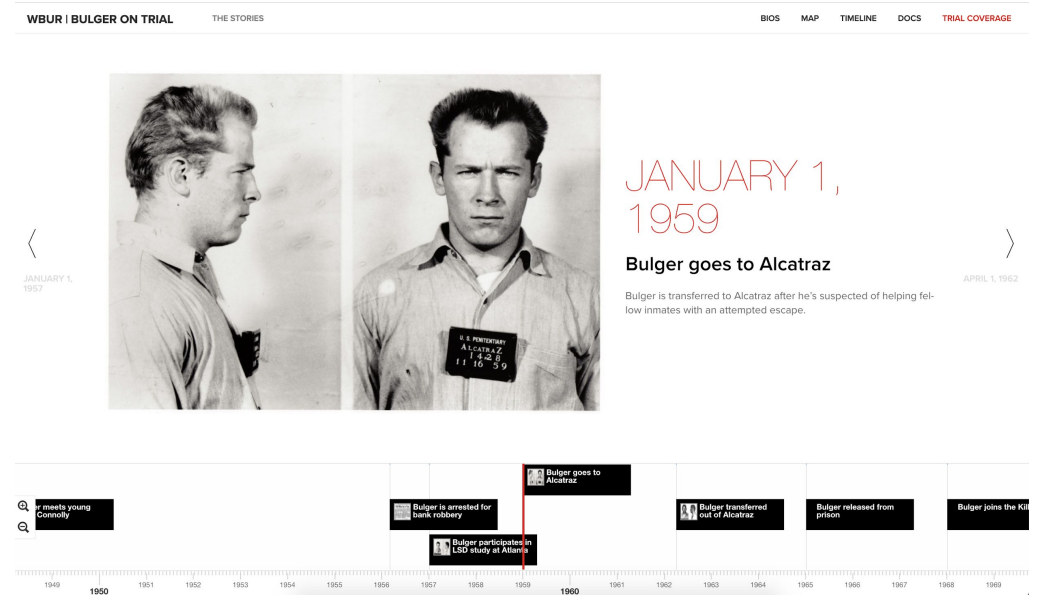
WBUR | BULGER ON TRIAL    THE STORIES

BIOS    MAP    TIMELINE    DOCS    TRIAL COVERAGE

U. S. PENITENTIARY
ALCATRAZ
1428
11 16 59

JANUARY 1, 1959

Bulger goes to Alcatraz

Bulger is transferred to Alcatraz after he's suspected of helping fellow inmates with an attempted escape.

JANUARY 1, 1957

APRIL 1, 1962

r meets young Connolly

Bulger is arrested for bank robbery

Bulger goes to Alcatraz

Bulger participates in LSD study at Atlanta

Bulger transferred out of Alcatraz

Bulger released from prison

Bulger joins the Kil

1949 1950 1951 1952 1953 1954 1955 1956 1957 1958 1959 1960 1961 1962 1963 1964 1965 1966 1967 1968 1969